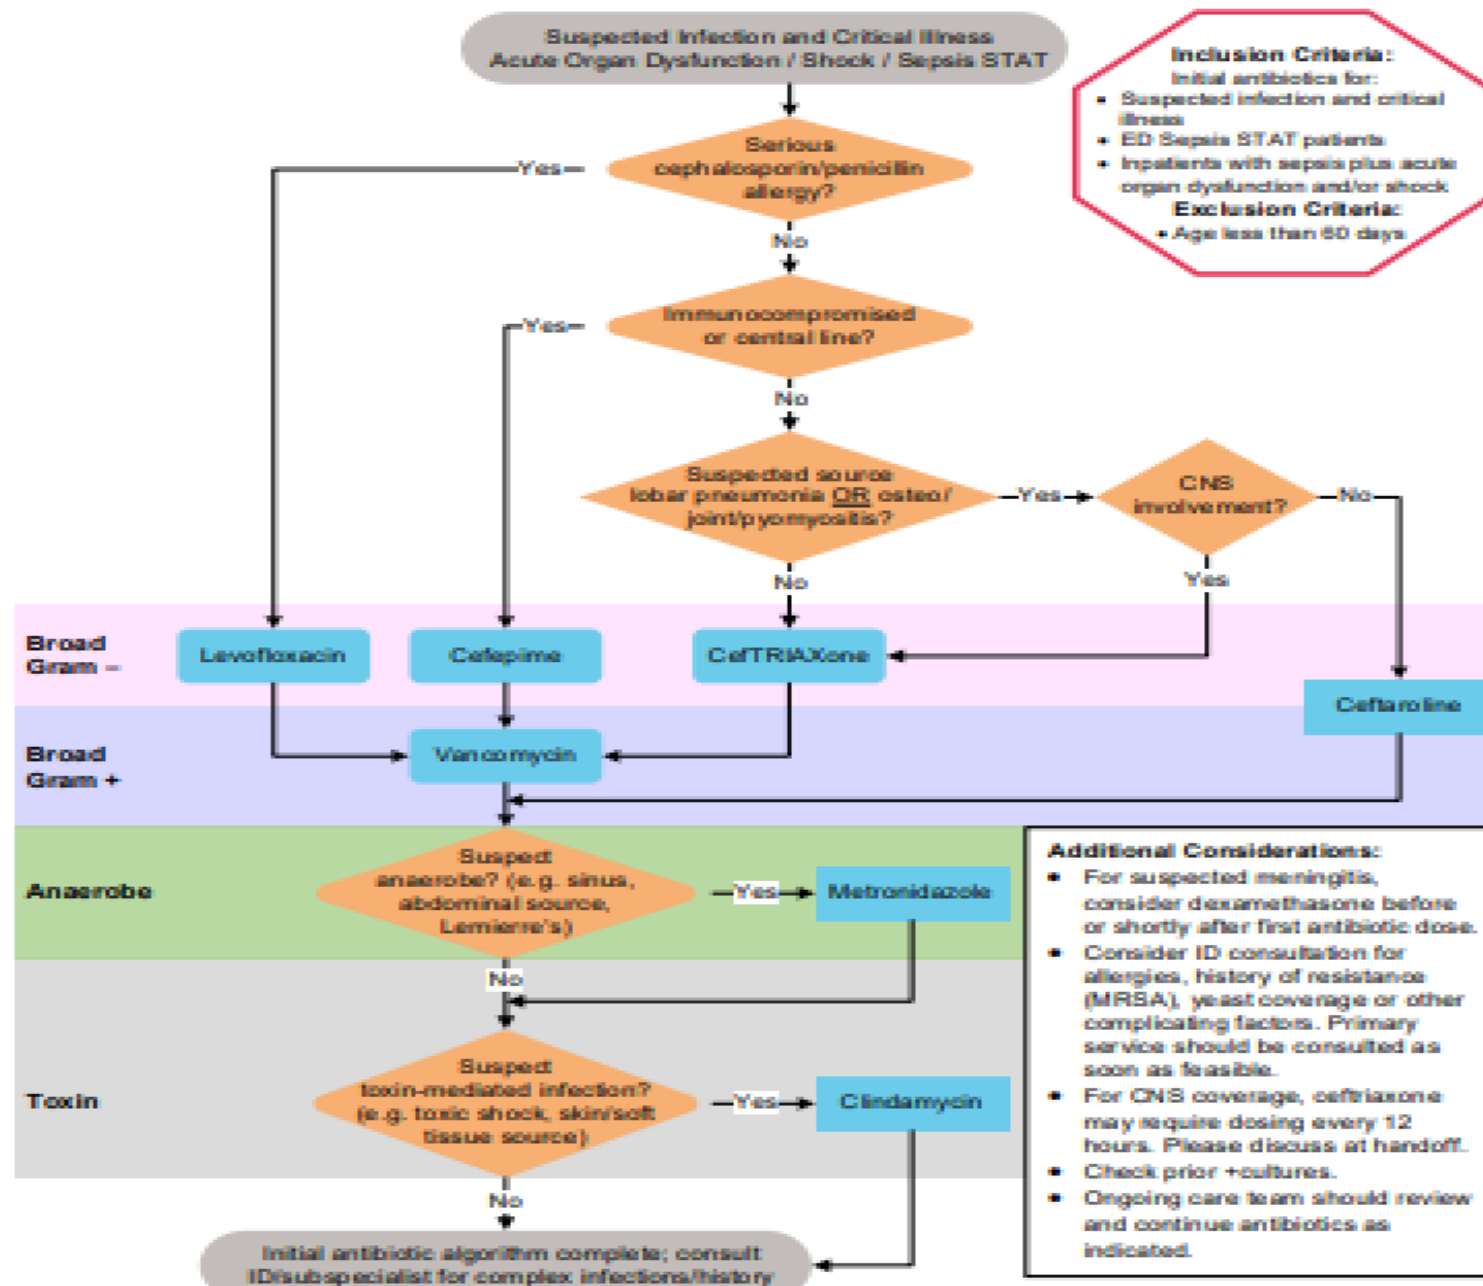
Suspected Infection and Critical Illness
Acute Organ Dysfunction / Shock / Sepsis STAT

Inclusion Criteria:
Initial antibiotics for:
• Suspected infection and critical illness
• ED Sepsis STAT patients
• Inpatients with sepsis plus acute organ dysfunction and/or shock
Exclusion Criteria:
• Age less than 60 days

Serious cephalosporin/penicillin allergy?
Yes
No

Immunocompromised or central line?
Yes
No

Suspected source lobar pneumonia OR osteo/ joint/pyomyositis?
Yes
No

CNS involvement?
No
Yes

Broad Gram –
Levofloxacin
Cefepime
CefTRIAXone
Ceftaroline

Broad Gram +
Vancomycin

Anaerobe
Suspect anaerobe? (e.g. sinus, abdominal source, Lemierre's)
Yes
Metronidazole
No

Toxin
Suspect toxin-mediated infection? (e.g. toxic shock, skin/soft tissue source)
Yes
Clindamycin
No

Initial antibiotic algorithm complete; consult ID/subspecialist for complex infections/history

Additional Considerations:
• For suspected meningitis, consider dexamethasone before or shortly after first antibiotic dose.
• Consider ID consultation for allergies, history of resistance (MRSA), yeast coverage or other complicating factors. Primary service should be consulted as soon as feasible.
• For CNS coverage, ceftriaxone may require dosing every 12 hours. Please discuss at handoff.
• Check prior +cultures.
• Ongoing care team should review and continue antibiotics as indicated.